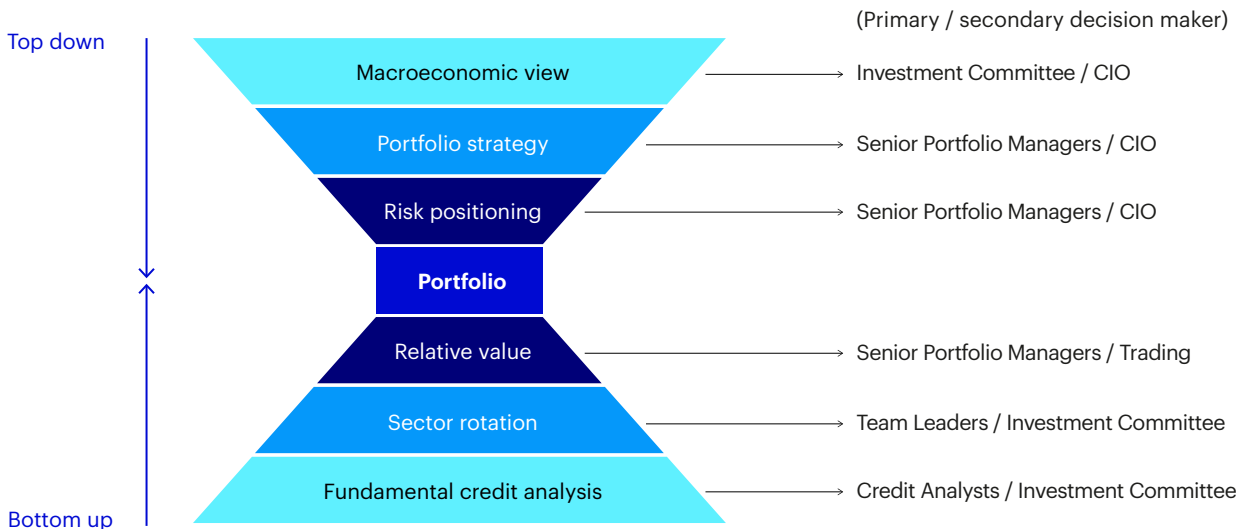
Top down

(Primary / secondary decision maker)

Macroeconomic view

Investment Committee / CIO

Portfolio strategy

Senior Portfolio Managers / CIO

Risk positioning

Senior Portfolio Managers / CIO

Portfolio

Relative value

Senior Portfolio Managers / Trading

Sector rotation

Team Leaders / Investment Committee

Fundamental credit analysis

Credit Analysts / Investment Committee

Bottom up